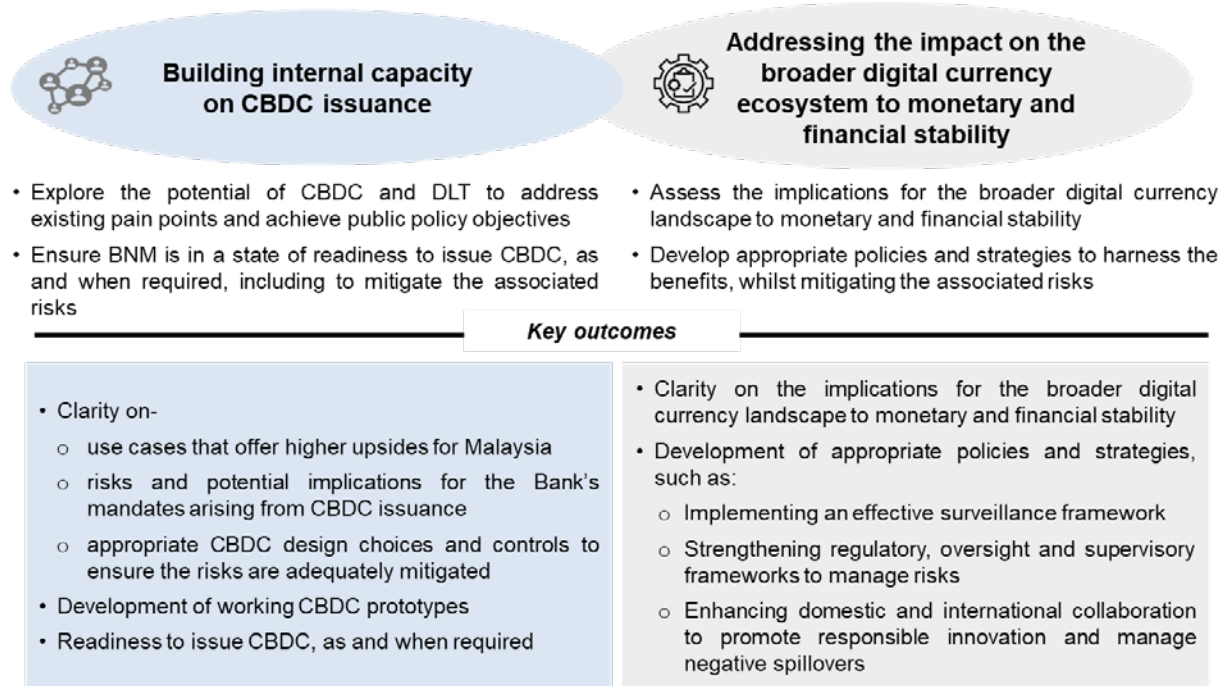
Building internal capacity on CBDC issuance

Addressing the impact on the broader digital currency ecosystem to monetary and financial stability

• Explore the potential of CBDC and DLT to address existing pain points and achieve public policy objectives
• Ensure BNM is in a state of readiness to issue CBDC, as and when required, including to mitigate the associated risks

• Assess the implications for the broader digital currency landscape to monetary and financial stability
• Develop appropriate policies and strategies to harness the benefits, whilst mitigating the associated risks

Key outcomes

• Clarity on-
  o use cases that offer higher upsides for Malaysia
  o risks and potential implications for the Bank's mandates arising from CBDC issuance
  o appropriate CBDC design choices and controls to ensure the risks are adequately mitigated
• Development of working CBDC prototypes
• Readiness to issue CBDC, as and when required

• Clarity on the implications for the broader digital currency landscape to monetary and financial stability
• Development of appropriate policies and strategies, such as:
  o Implementing an effective surveillance framework
  o Strengthening regulatory, oversight and supervisory frameworks to manage risks
  o Enhancing domestic and international collaboration to promote responsible innovation and manage negative spillovers